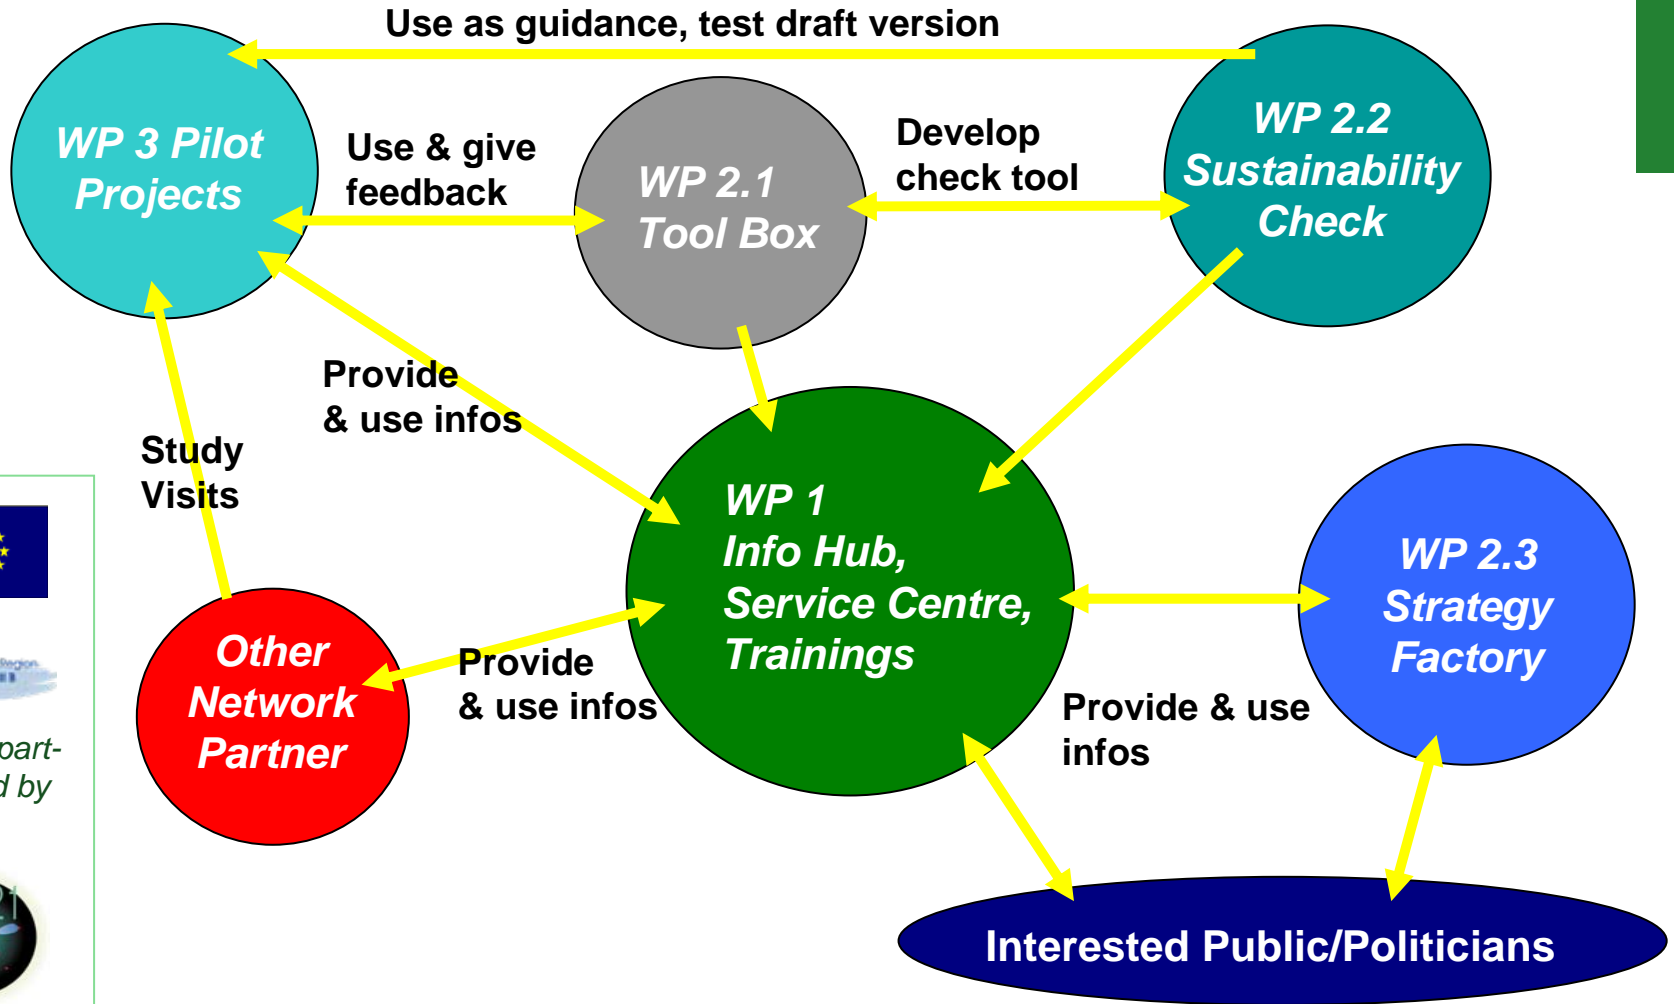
Use as guidance, test draft version

WP 3 Pilot Projects

Use & give feedback

WP 2.1 Tool Box

Develop check tool

WP 2.2 Sustainability Check

Provide & use infos

Study Visits

WP 1 Info Hub, Service Centre, Trainings

WP 2.3 Strategy Factory

Other Network Partner

Provide & use infos

Provide & use infos

Interested Public/Politicians

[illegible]

part-
d by